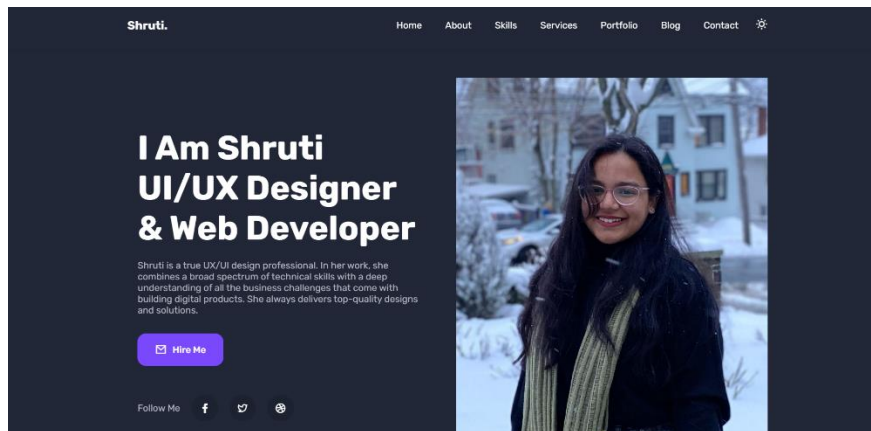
Shruti.

Home About Skills Services Portfolio Blog Contact

I Am Shruti
UI/UX Designer
& Web Developer

Shruti is a true UX/UI design professional. In her work, she combines a broad spectrum of technical skills with a deep understanding of all the business challenges that come with building digital products. She always delivers top-quality designs and solutions.

Hire Me

Follow Me